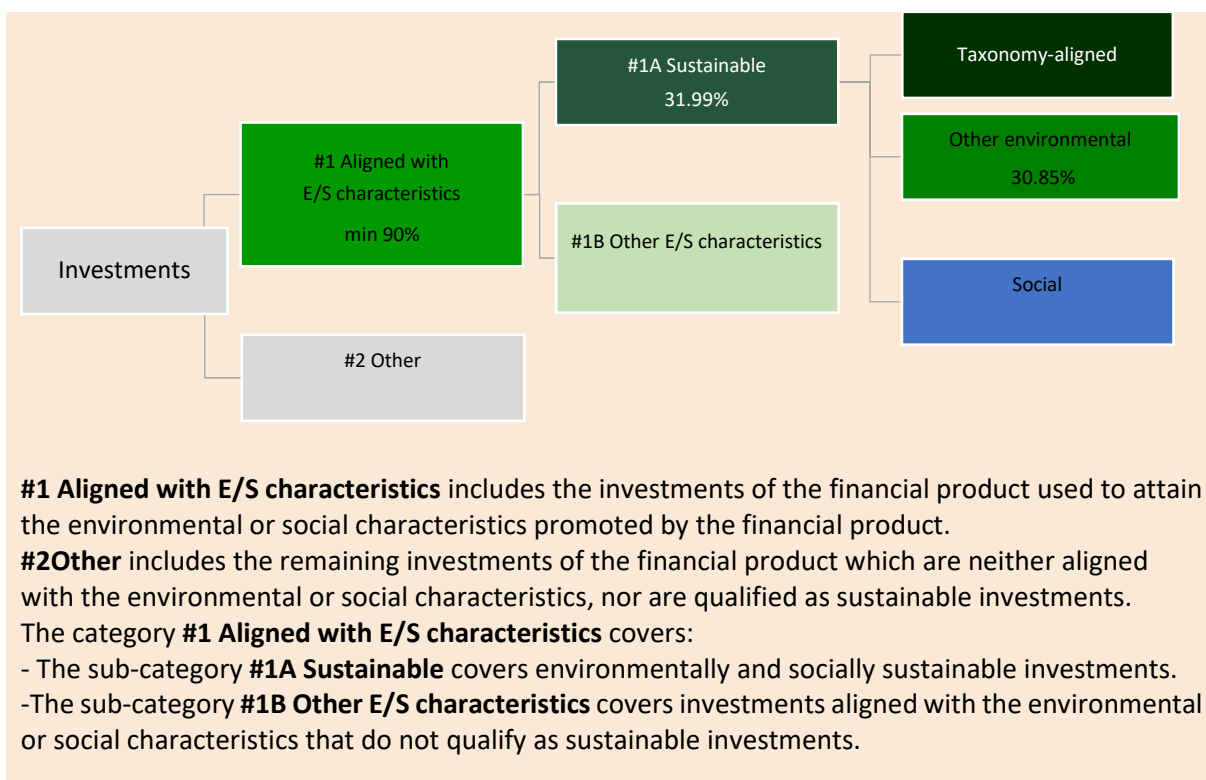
Investments

#1 Aligned with E/S characteristics

min 90%

#2 Other

#1A Sustainable

31.99%

#1B Other E/S characteristics

Taxonomy-aligned

Other environmental

30.85%

Social

**#1 Aligned with E/S characteristics** includes the investments of the financial product used to attain the environmental or social characteristics promoted by the financial product.
**#2Other** includes the remaining investments of the financial product which are neither aligned with the environmental or social characteristics, nor are qualified as sustainable investments.
The category **#1 Aligned with E/S characteristics** covers:
- The sub-category **#1A Sustainable** covers environmentally and socially sustainable investments.
-The sub-category **#1B Other E/S characteristics** covers investments aligned with the environmental or social characteristics that do not qualify as sustainable investments.